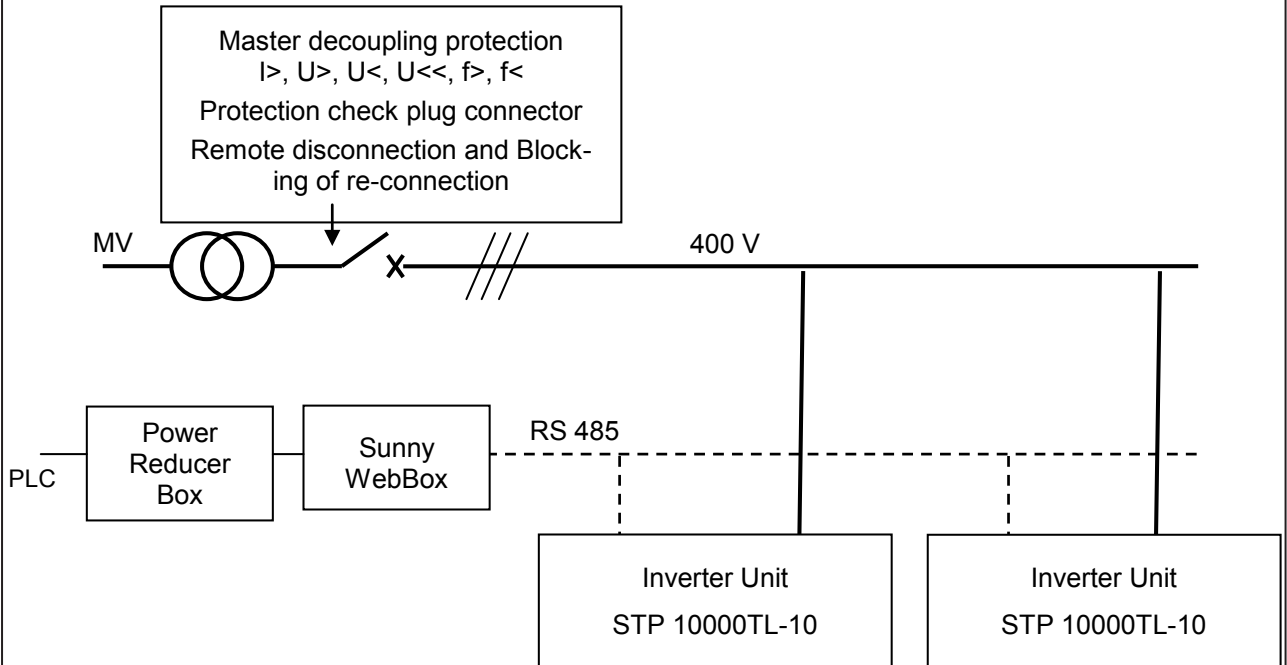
Master decoupling protection
I>, U>, U<, U<<, f>, f<
Protection check plug connector
Remote disconnection and Blocking of re-connection

MV

400 V

PLC

Power Reducer Box

Sunny WebBox

RS 485

Inverter Unit
STP 10000TL-10

Inverter Unit
STP 10000TL-10